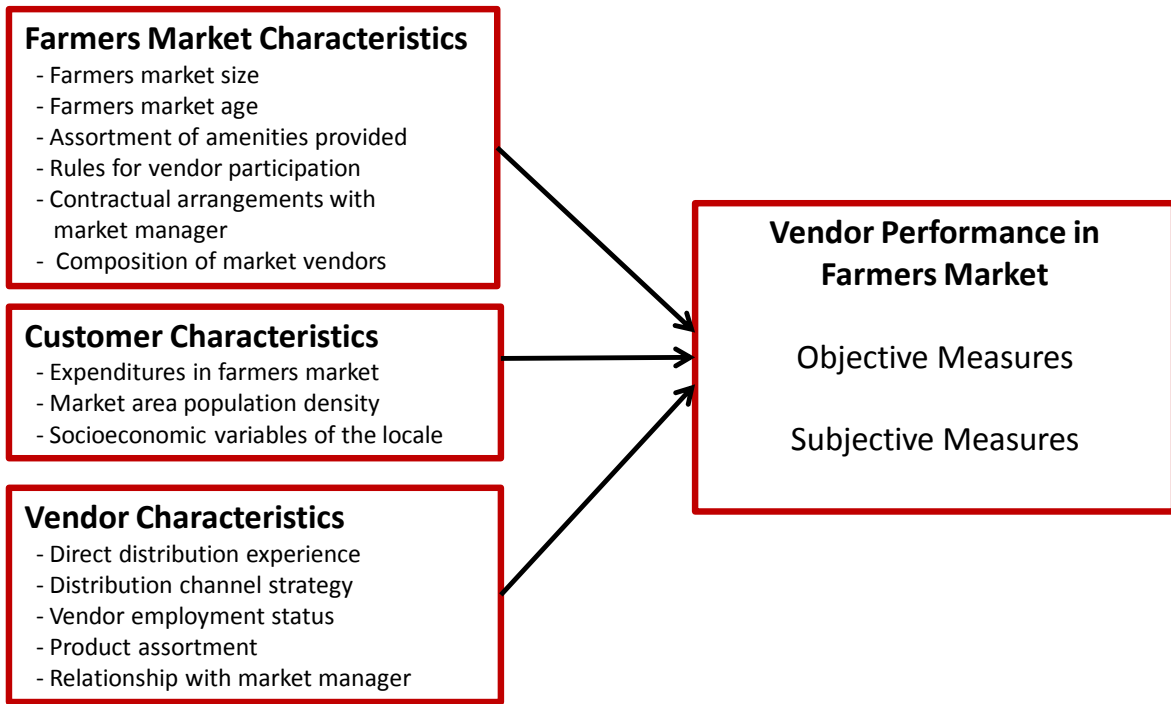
**Farmers Market Characteristics**
- Farmers market size
- Farmers market age
- Assortment of amenities provided
- Rules for vendor participation
- Contractual arrangements with market manager
- Composition of market vendors

**Customer Characteristics**
- Expenditures in farmers market
- Market area population density
- Socioeconomic variables of the locale

**Vendor Characteristics**
- Direct distribution experience
- Distribution channel strategy
- Vendor employment status
- Product assortment
- Relationship with market manager

**Vendor Performance in Farmers Market**

Objective Measures

Subjective Measures